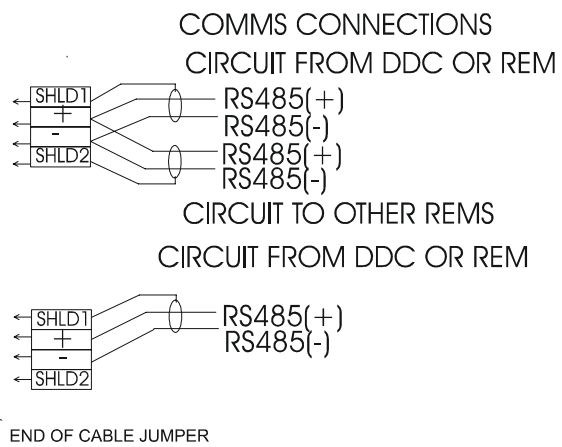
COMMS CONNECTIONS

CIRCUIT FROM DDC OR REM

SHLD1
+
-
SHLD2

RS485(+)
RS485(-)
RS485(+)
RS485(-)

CIRCUIT TO OTHER REMS

CIRCUIT FROM DDC OR REM

SHLD1
+
-
SHLD2

RS485(+)
RS485(-)

END OF CABLE JUMPER